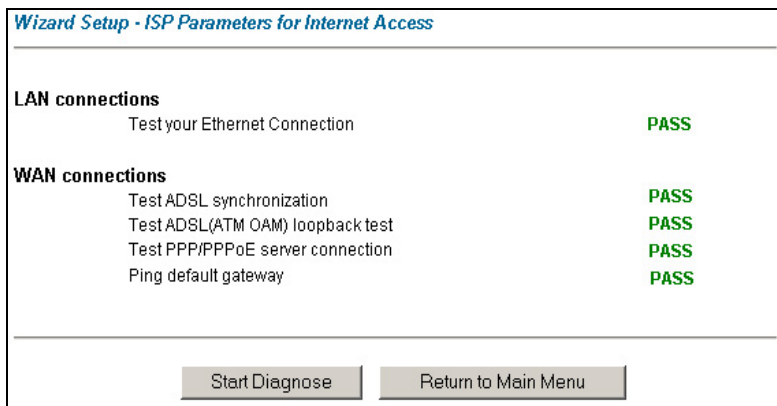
Wizard Setup - ISP Parameters for Internet Access

LAN connections

Test your Ethernet Connection PASS

WAN connections

Test ADSL synchronization PASS

Test ADSL(ATM OAM) loopback test PASS

Test PPP/PPPoE server connection PASS

Ping default gateway PASS

Start Diagnose

Return to Main Menu